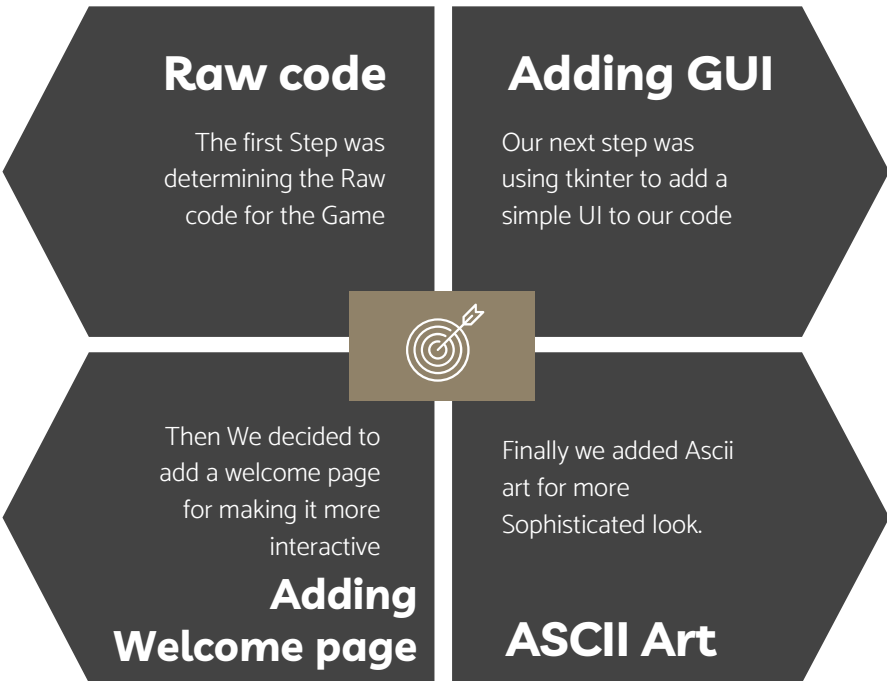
Raw code

The first Step was determining the Raw code for the Game

Adding GUI

Our next step was using tkinter to add a simple UI to our code

Then We decided to add a welcome page for making it more interactive

Adding Welcome page

Finally we added Ascii art for more Sophisticated look.

ASCII Art